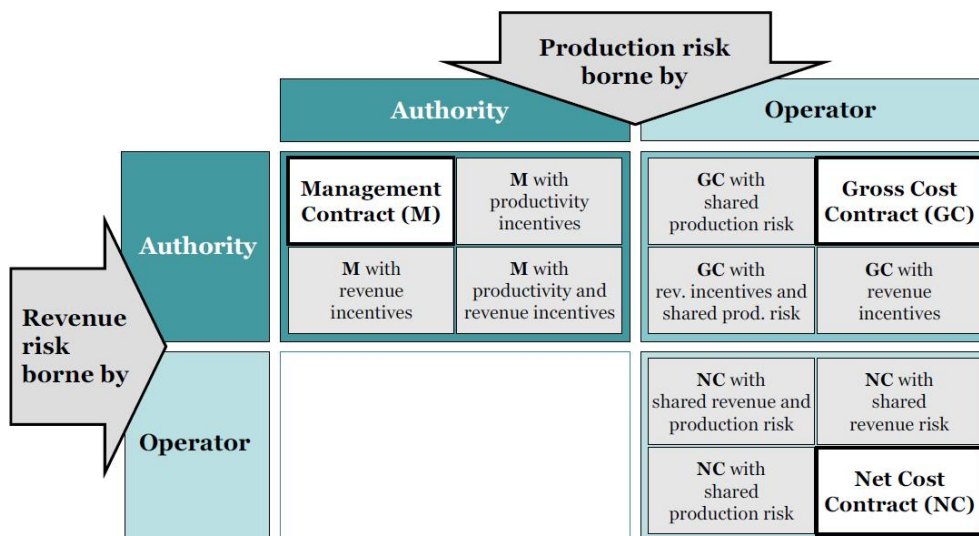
Production risk borne by

| | | Authority | | Operator | |
|---|---|---|---|---|---|
| Revenue risk borne by | Authority | Management Contract (M) | M with productivity incentives | GC with shared production risk | Gross Cost Contract (GC) |
| | | M with revenue incentives | M with productivity and revenue incentives | GC with rev. incentives and shared prod. risk | GC with revenue incentives |
| | Operator | | | NC with shared revenue and production risk | NC with shared revenue risk |
| | | | | NC with shared production risk | Net Cost Contract (NC) |